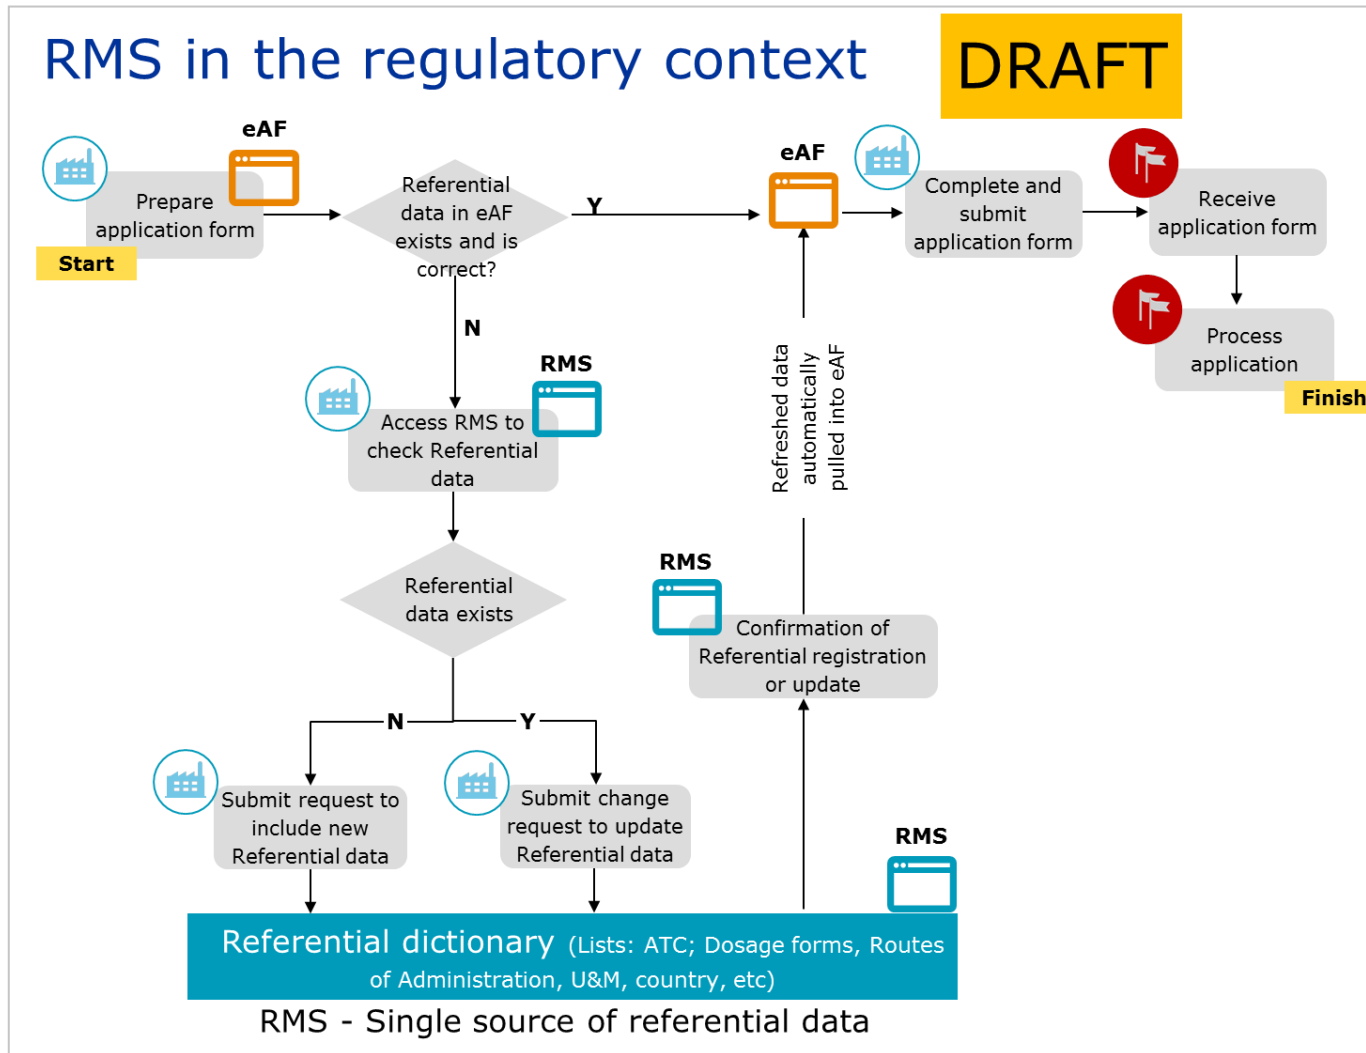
RMS in the regulatory context

DRAFT

eAF

Prepare application form

Start

Referential data in eAF exists and is correct?

Y

eAF

Complete and submit application form

Receive application form

Process application

Finish

N

RMS

Access RMS to check Referential data

Refreshed data automatically pulled into eAF

Referential data exists

RMS

Confirmation of Referential registration or update

N

Y

Submit request to include new Referential data

Submit change request to update Referential data

RMS

Referential dictionary (Lists: ATC; Dosage forms, Routes of Administration, U&M, country, etc)

RMS - Single source of referential data